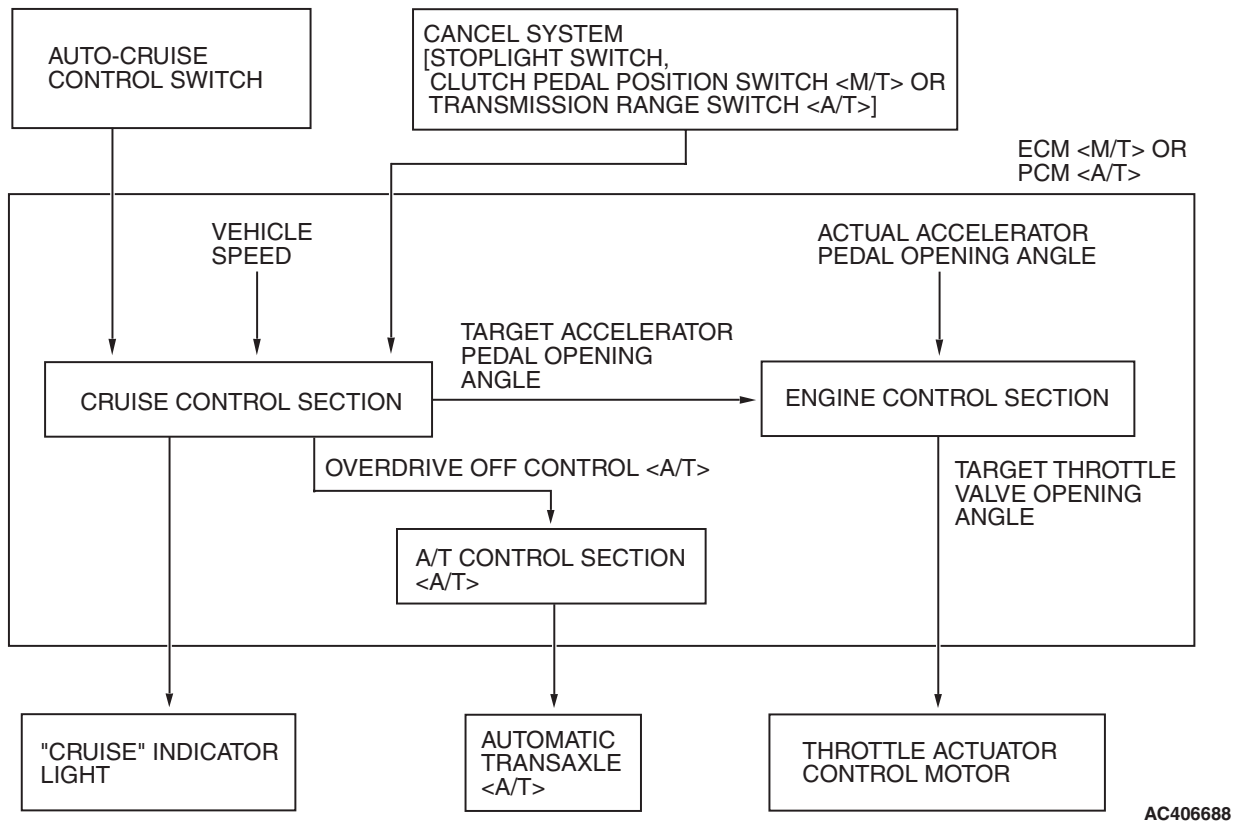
AUTO-CRUISE CONTROL SWITCH

CANCEL SYSTEM [STOPLIGHT SWITCH, CLUTCH PEDAL POSITION SWITCH <M/T> OR TRANSMISSION RANGE SWITCH <A/T>]

ECM <M/T> OR PCM <A/T>

VEHICLE SPEED

ACTUAL ACCELERATOR PEDAL OPENING ANGLE

TARGET ACCELERATOR PEDAL OPENING ANGLE

CRUISE CONTROL SECTION

ENGINE CONTROL SECTION

OVERDRIVE OFF CONTROL <A/T>

TARGET THROTTLE VALVE OPENING ANGLE

A/T CONTROL SECTION <A/T>

"CRUISE" INDICATOR LIGHT

AUTOMATIC TRANSAXLE <A/T>

THROTTLE ACTUATOR CONTROL MOTOR

AC406688